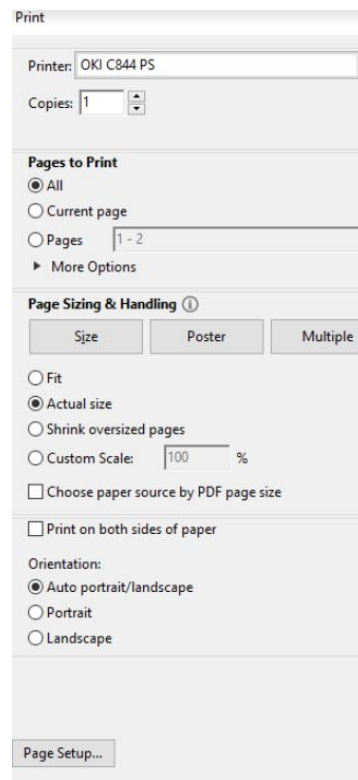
Print

Printer: OKI C844 PS

Copies: 1

Pages to Print

All

Current page

Pages 1 - 2

More Options

Page Sizing & Handling

Size

Poster

Multiple

Fit

Actual size

Shrink oversized pages

Custom Scale: 100 %

Choose paper source by PDF page size

Print on both sides of paper

Orientation:

Auto portrait/landscape

Portrait

Landscape

Page Setup...